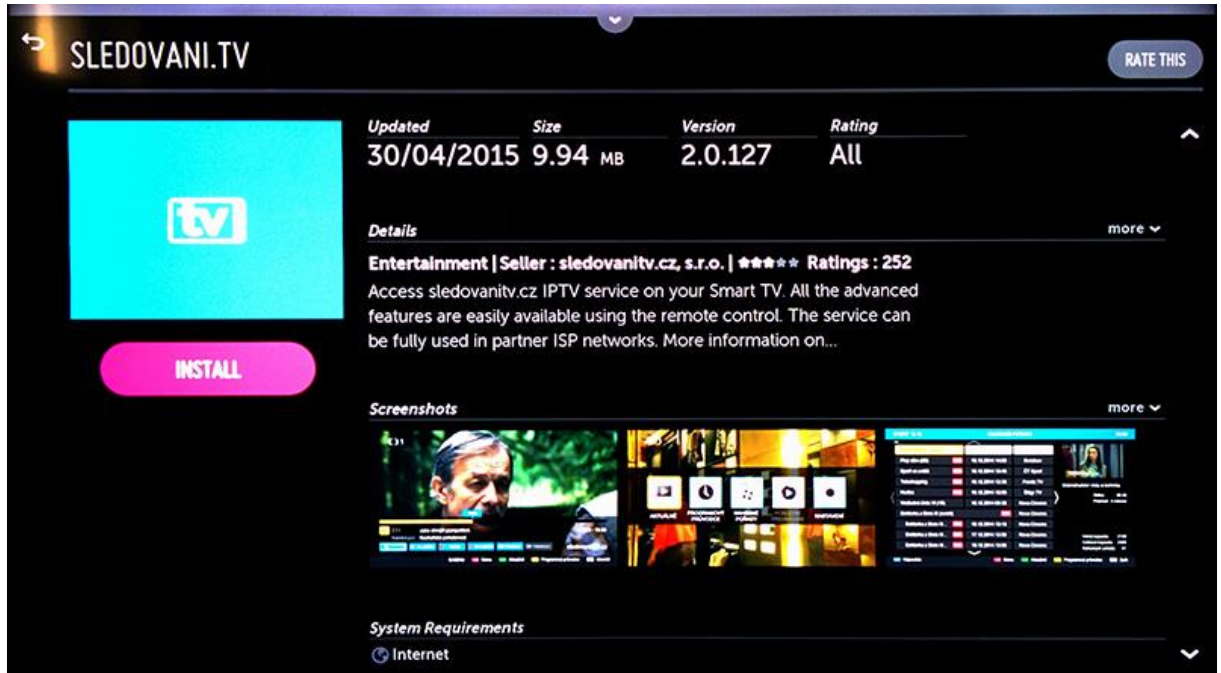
SLEDOVANI.TV

RATE THIS

tv

INSTALL

| Updated | Size | Version | Rating |
|---|---|---|---|
| 30/04/2015 | 9.94 MB | 2.0.127 | All |

Details

more

Entertainment | Seller : sledovanitv.cz, s.r.o. | ★★★★★ Ratings : 252

Access sledovanitv.cz IPTV service on your Smart TV. All the advanced features are easily available using the remote control. The service can be fully used in partner ISP networks. More information on...

Screenshots

more

System Requirements

Internet